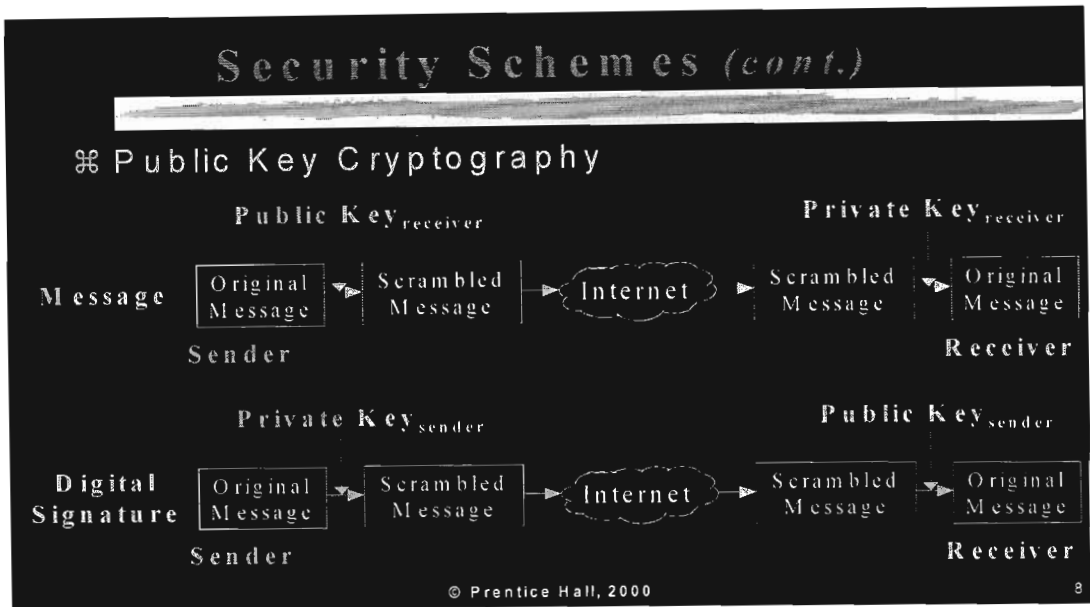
Security Schemes *(cont.)*

⌘ Public Key Cryptography

Public Key$_{receiver}$

Private Key$_{receiver}$

Message

Original Message

Scrambled Message

Internet

Scrambled Message

Original Message

Sender

Receiver

Private Key$_{sender}$

Public Key$_{sender}$

Digital Signature

Original Message

Scrambled Message

Internet

Scrambled Message

Original Message

Sender

Receiver

© Prentice Hall, 2000

8